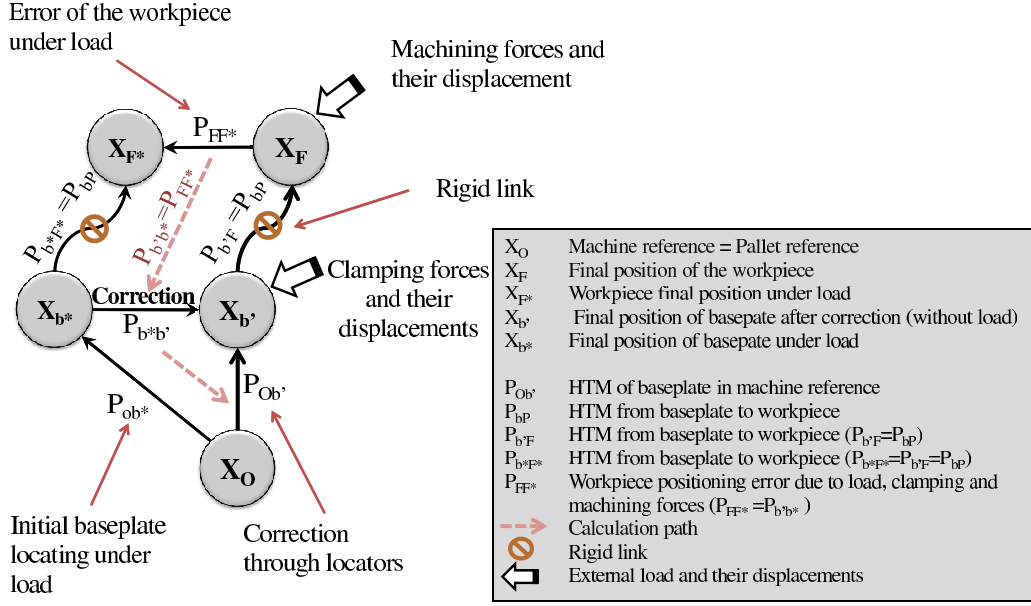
Error of the workpiece under load

Machining forces and their displacement

$P_{FF*}$

$X_{F*}$

$X_F$

Rigid link

$P_{b*F*}=P_{bP}$

$P_{b'b*}=P_{FF*}$

$P_{b'F}=P_{bP}$

Clamping forces and their displacements

$X_{b*}$

Correction

$P_{b*b'}$

$X_{b'}$

$P_{ob*}$

$P_{Ob'}$

$X_O$

Initial baseplate locating under load

Correction through locators

| | |
|---|---|
| $X_O$ | Machine reference = Pallet reference |
| $X_F$ | Final position of the workpiece |
| $X_{F*}$ | Workpiece final position under load |
| $X_{b'}$ | Final position of basepate after correction (without load) |
| $X_{b*}$ | Final position of basepate under load |
| $P_{Ob'}$ | HTM of baseplate in machine reference |
| $P_{bP}$ | HTM from baseplate to workpiece |
| $P_{b'F}$ | HTM from baseplate to workpiece ($P_{b'F}=P_{bP}$) |
| $P_{b*F*}$ | HTM from baseplate to workpiece ($P_{b*F*}=P_{b'F}=P_{bP}$) |
| $P_{FF*}$ | Workpiece positioning error due to load, clamping and machining forces ($P_{FF*}=P_{b'b*}$) |
| | Calculation path |
| | Rigid link |
| | External load and their displacements |